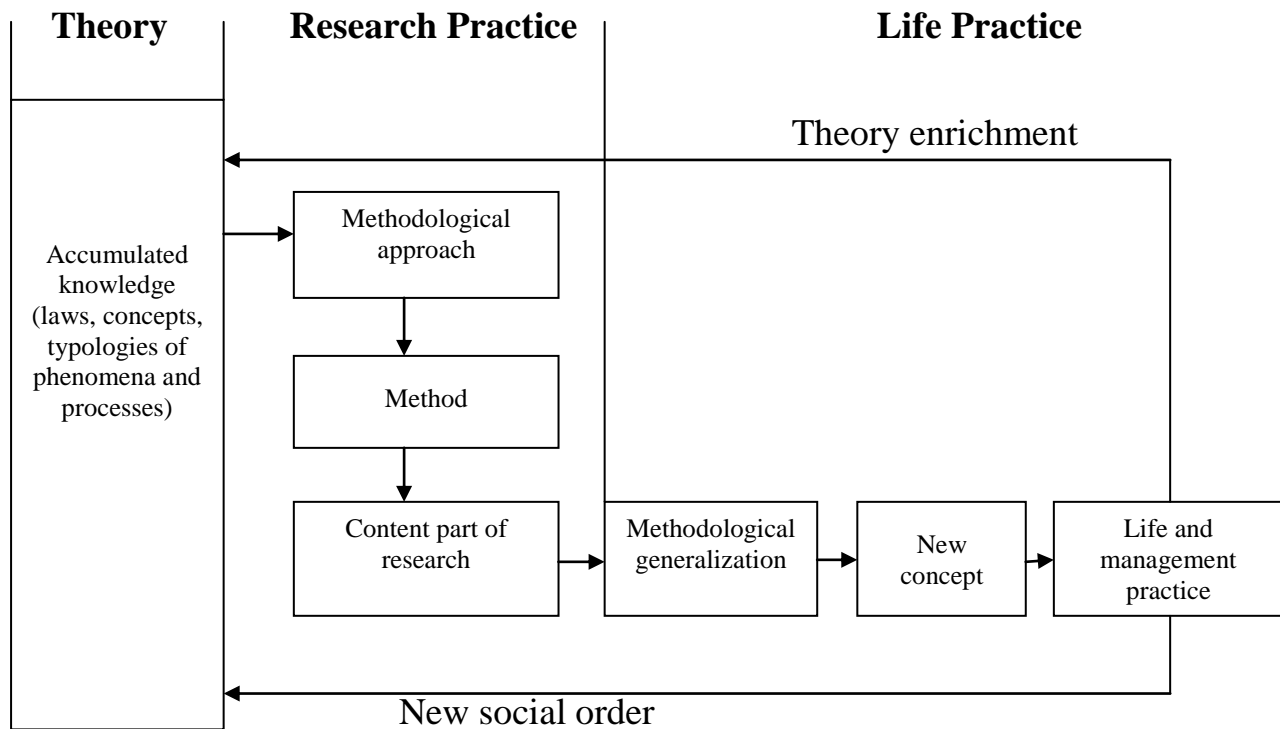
Theory

Research Practice

Life Practice

Theory enrichment

Accumulated knowledge (laws, concepts, typologies of phenomena and processes)

Methodological approach

Method

Content part of research

Methodological generalization

New concept

Life and management practice

New social order